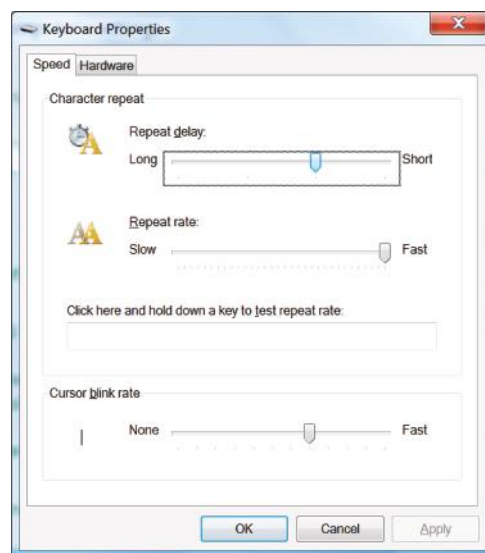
Keyboard Properties

Speed Hardware

Character repeat

Repeat delay:

Long Short

Repeat rate:

Slow Fast

Click here and hold down a key to test repeat rate:

Cursor blink rate

None Fast

OK Cancel Apply